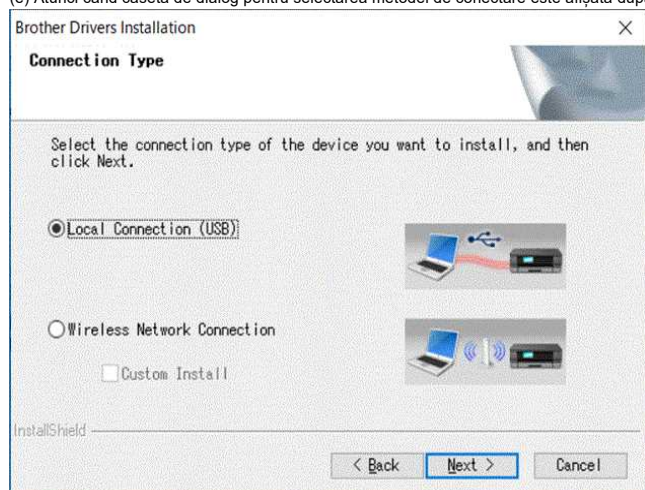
(c) Atunci când caseta de dialog pentru selectarea metodei de conectare este afișată după

Brother Drivers Installation

Connection Type

Select the connection type of the device you want to install, and then click Next.

Local Connection (USB)

Wireless Network Connection

Custom Install

InstallShield

< Back

Next >

Cancel